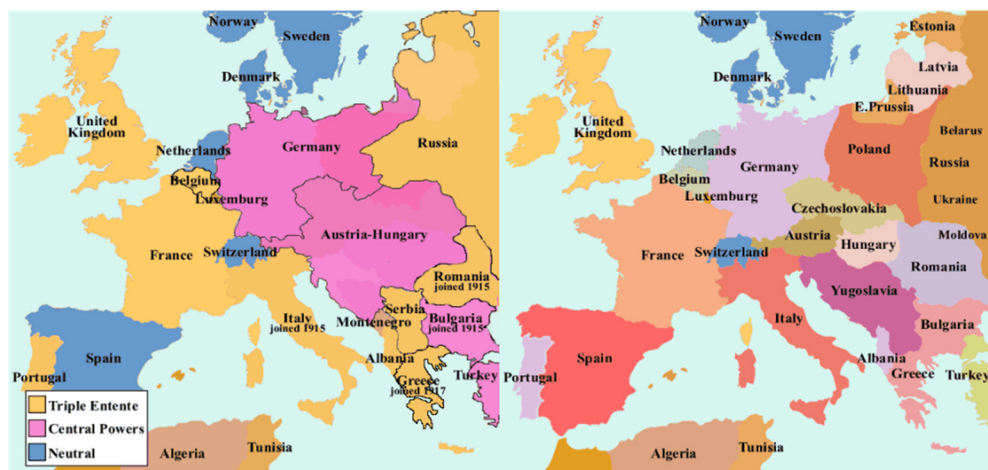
Norway
Sweden
Denmark
United Kingdom
Netherlands
Germany
Russia
Belgium
Luxemburg
France
Switzerland
Austria-Hungary
Romania joined 1915
Italy joined 1915
Serbia
Montenegro
Bulgaria joined 1915
Albania
Greece joined 1917
Turkey
Spain
Portugal
Algeria
Tunisia
Triple Entente
Central Powers
Neutral

Norway
Sweden
Estonia
Latvia
Denmark
Lithuania
E.Prussia
United Kingdom
Netherlands
Germany
Poland
Belarus
Russia
Belgium
Luxemburg
Czechoslovakia
Ukraine
France
Switzerland
Austria
Hungary
Moldova
Romania
Yugoslavia
Italy
Bulgaria
Albania
Spain
Portugal
Greece
Turkey
Algeria
Tunisia